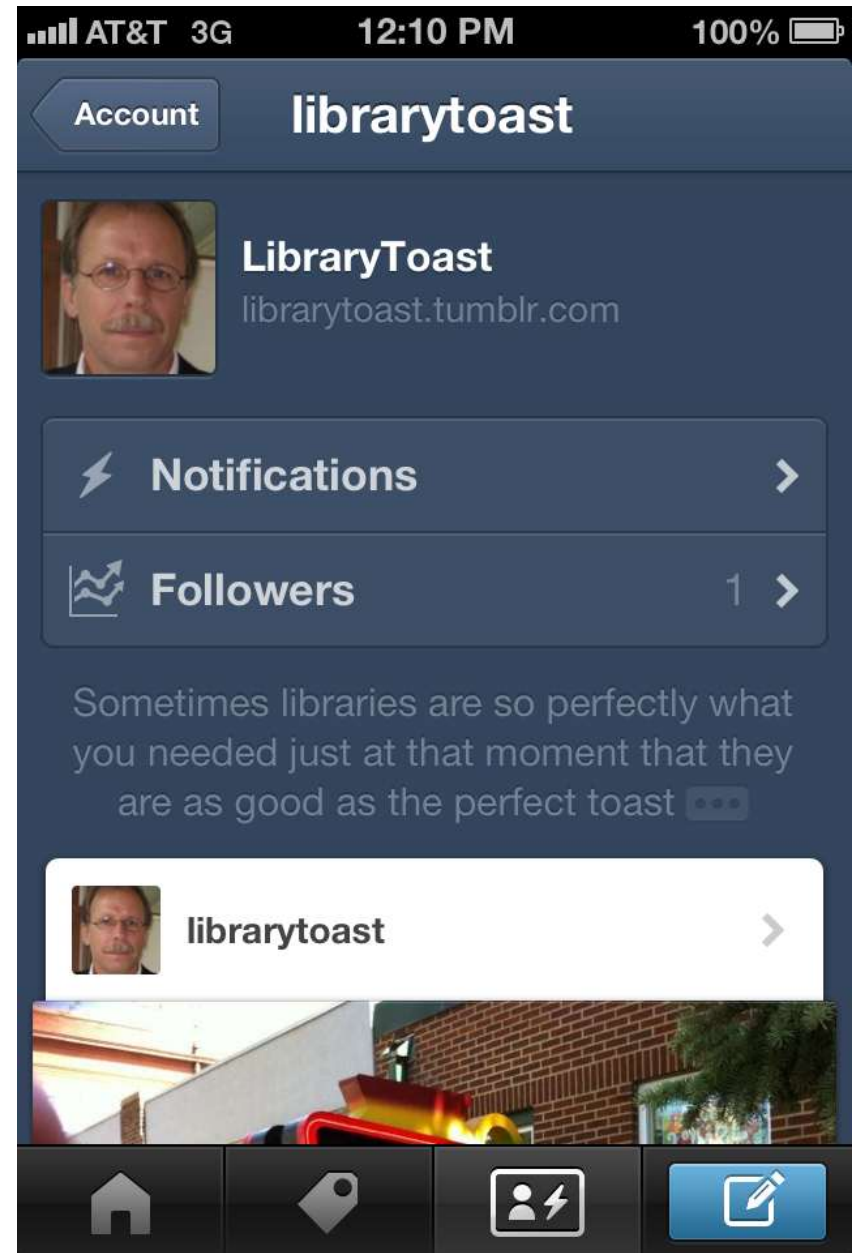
AT&T 3G 12:10 PM 100%

Account

librarytoast

LibraryToast
librarytoast.tumblr.com

Notifications

Followers 1

Sometimes libraries are so perfectly what you needed just at that moment that they are as good as the perfect toast •••

librarytoast